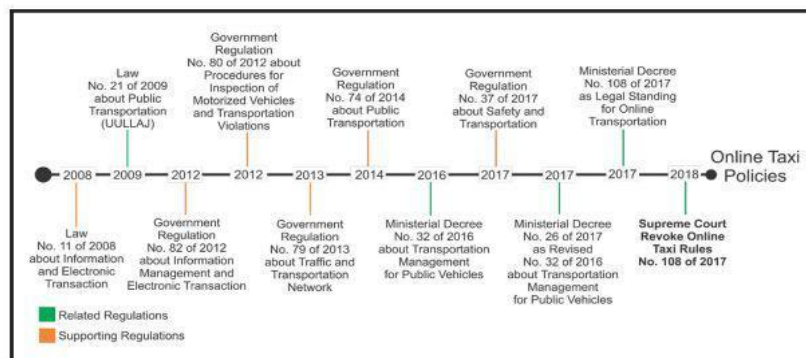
Law No. 21 of 2009 about Public Transportation (UULLAJ)

Government Regulation No. 80 of 2012 about Procedures for Inspection of Motorized Vehicles and Transportation Violations

Government Regulation No. 74 of 2014 about Public Transportation

Government Regulation No. 37 of 2017 about Safety and Transportation

Ministerial Decree No. 108 of 2017 as Legal Standing for Online Transportation

2008 2009 2012 2012 2013 2014 2016 2017 2017 2017 2018

Online Taxi Policies

Law No. 11 of 2008 about Information and Electronic Transaction

Government Regulation No. 82 of 2012 about Information Management and Electronic Transaction

Government Regulation No. 79 of 2013 about Traffic and Transportation Network

Ministerial Decree No. 32 of 2016 about Transportation Management for Public Vehicles

Ministerial Decree No. 26 of 2017 as Revised No. 32 of 2016 about Transportation Management for Public Vehicles

Supreme Court Revoke Online Taxi Rules No. 108 of 2017

Related Regulations

Supporting Regulations